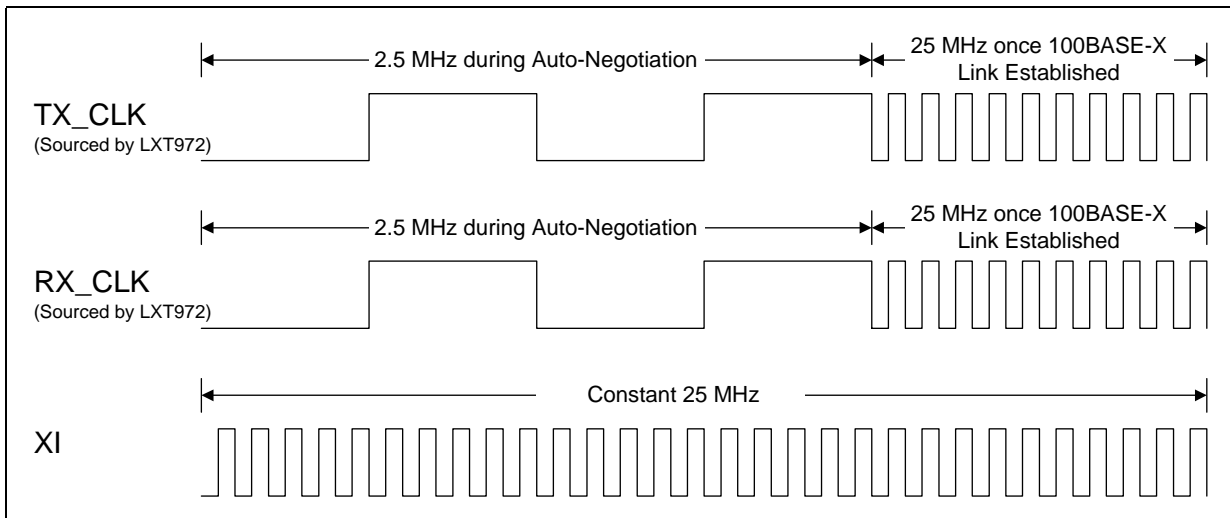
2.5 MHz during Auto-Negotiation

25 MHz once 100BASE-X Link Established

TX_CLK
(Sourced by LXT972)

2.5 MHz during Auto-Negotiation

25 MHz once 100BASE-X Link Established

RX_CLK
(Sourced by LXT972)

Constant 25 MHz

XI